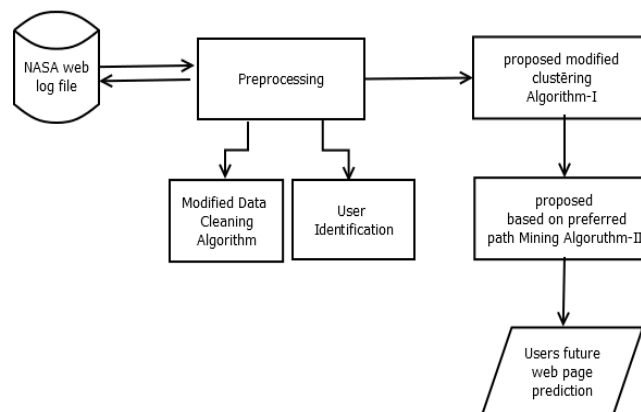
NASA web log file

Preprocessing

proposed modified clustĕring Algorithm-I

Modified Data Cleaning Algorithm

User Identification

proposed based on preferred path Mining Algoruthm-II

Users future web page prediction